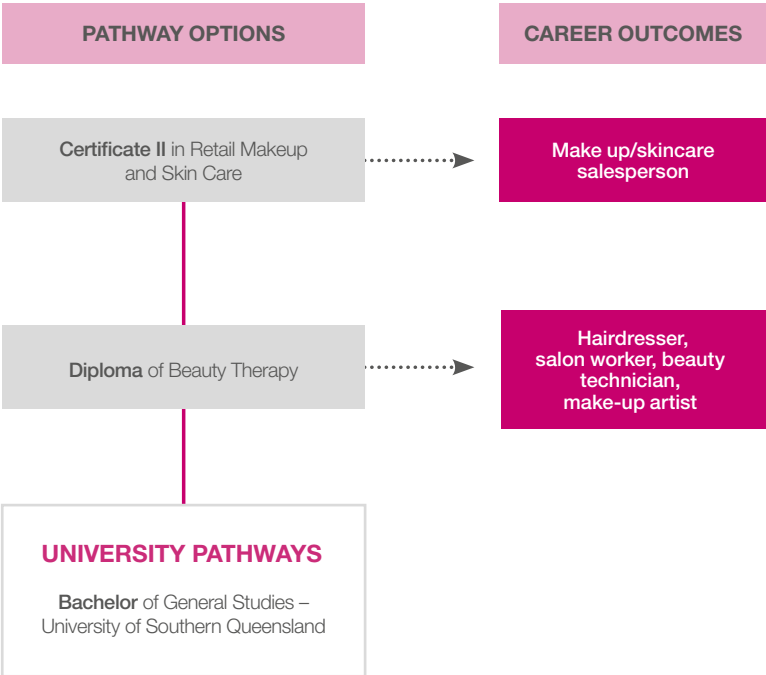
PATHWAY OPTIONS

CAREER OUTCOMES

Certificate II in Retail Makeup and Skin Care

Make up/skincare salesperson

Diploma of Beauty Therapy

Hairdresser, salon worker, beauty technician, make-up artist

UNIVERSITY PATHWAYS

Bachelor of General Studies – University of Southern Queensland